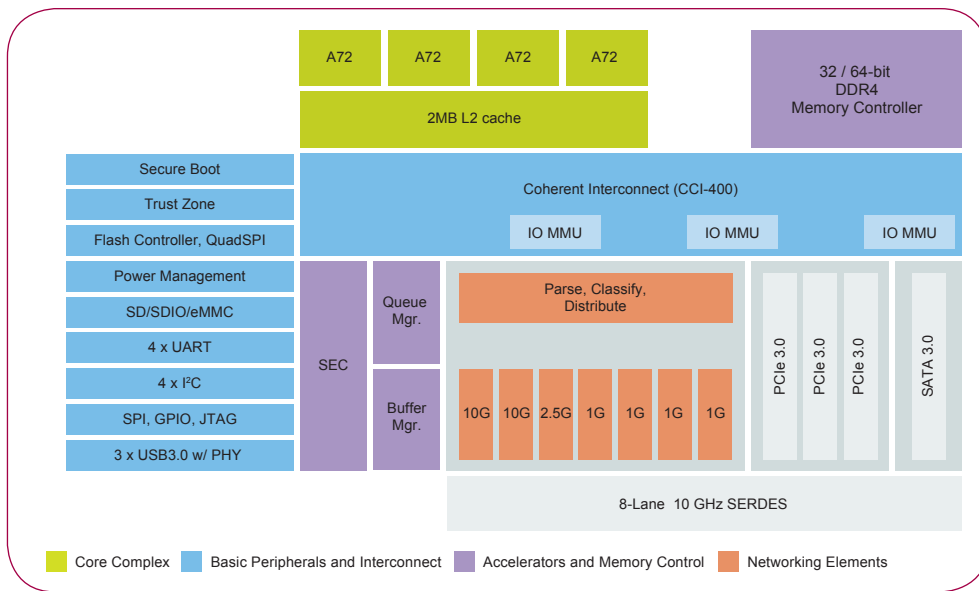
A72
A72
A72
A72
2MB L2 cache
32 / 64-bit DDR4 Memory Controller

Secure Boot
Trust Zone
Flash Controller, QuadSPI
Power Management
SD/SDIO/eMMC
4 x UART
4 x I²C
SPI, GPIO, JTAG
3 x USB3.0 w/ PHY

Coherent Interconnect (CCI-400)
IO MMU
IO MMU
IO MMU

SEC
Queue Mgr.
Buffer Mgr.

Parse, Classify, Distribute
10G
10G
2.5G
1G
1G
1G
1G

PCIe 3.0
PCIe 3.0
PCIe 3.0
SATA 3.0

8-Lane 10 GHz SERDES

Core Complex
Basic Peripherals and Interconnect
Accelerators and Memory Control
Networking Elements